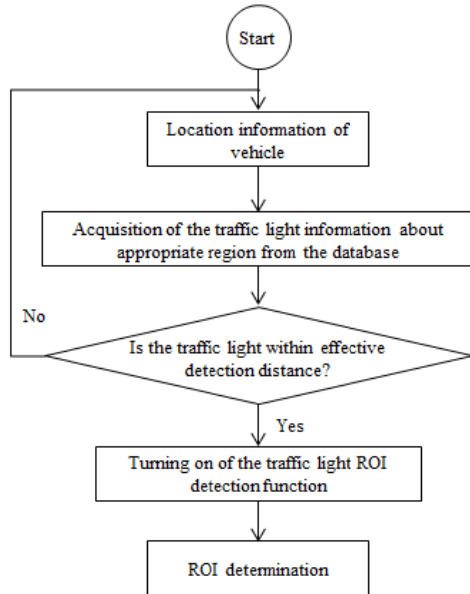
Start

Location information of vehicle

Acquisition of the traffic light information about appropriate region from the database

No

Is the traffic light within effective detection distance?

Yes

Turning on of the traffic light ROI detection function

ROI determination